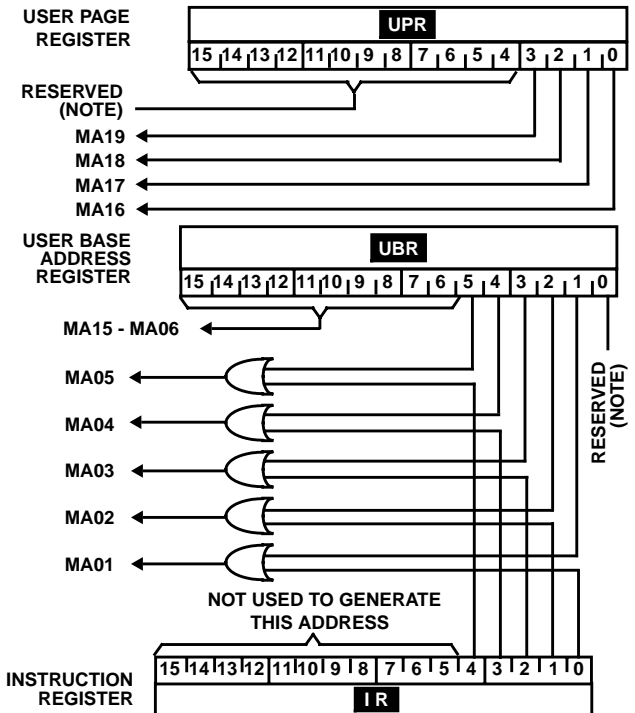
USER PAGE REGISTER

UPR

15 14 13 12 11 10 9 8 7 6 5 4 3 2 1 0

RESERVED (NOTE)

MA19

MA18

MA17

MA16

USER BASE ADDRESS REGISTER

UBR

15 14 13 12 11 10 9 8 7 6 5 4 3 2 1 0

MA15 - MA06

MA05

MA04

MA03

MA02

MA01

RESERVED (NOTE)

NOT USED TO GENERATE THIS ADDRESS

INSTRUCTION REGISTER

15 14 13 12 11 10 9 8 7 6 5 4 3 2 1 0

I R